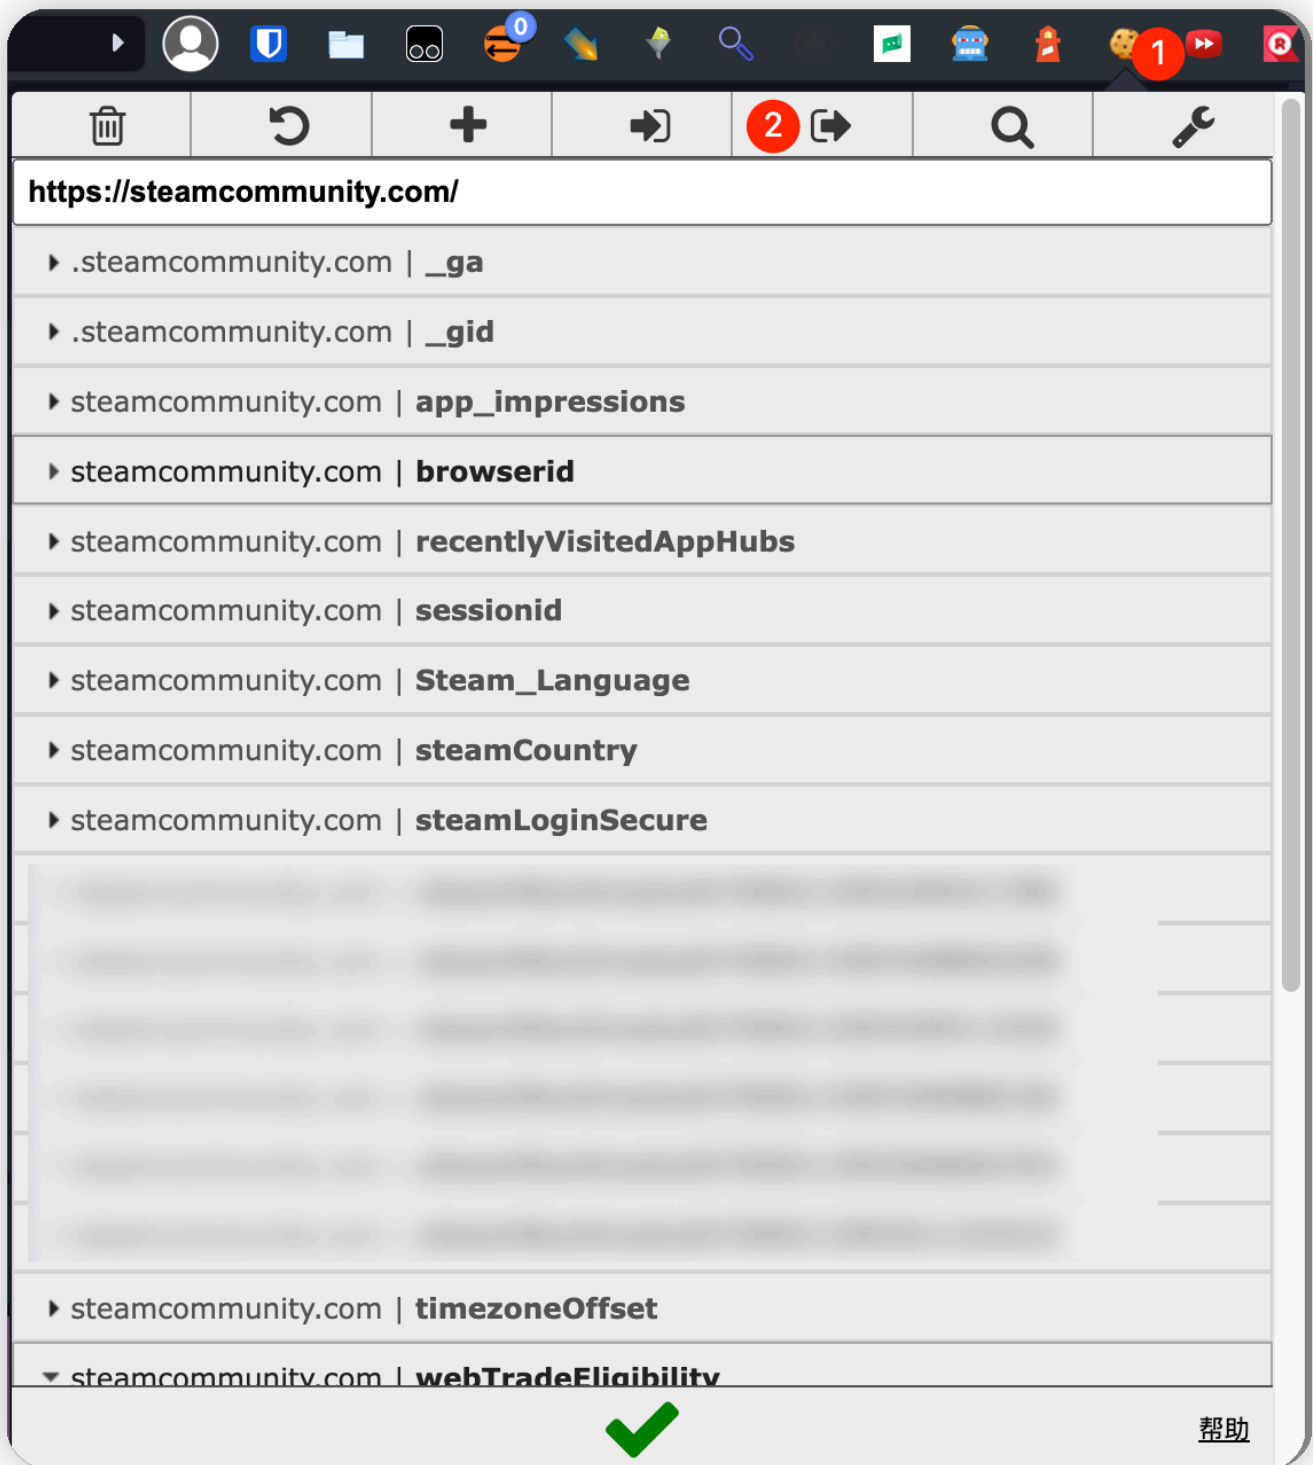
0

1

2

https://steamcommunity.com/

.steamcommunity.com | _ga

.steamcommunity.com | _gid

steamcommunity.com | app_impressions

steamcommunity.com | browserid

steamcommunity.com | recentlyVisitedAppHubs

steamcommunity.com | sessionid

steamcommunity.com | Steam_Language

steamcommunity.com | steamCountry

steamcommunity.com | steamLoginSecure

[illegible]

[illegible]

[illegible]

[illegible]

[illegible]

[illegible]

steamcommunity.com | timezoneOffset

steamcommunity.com | webTradeEligibility

帮助